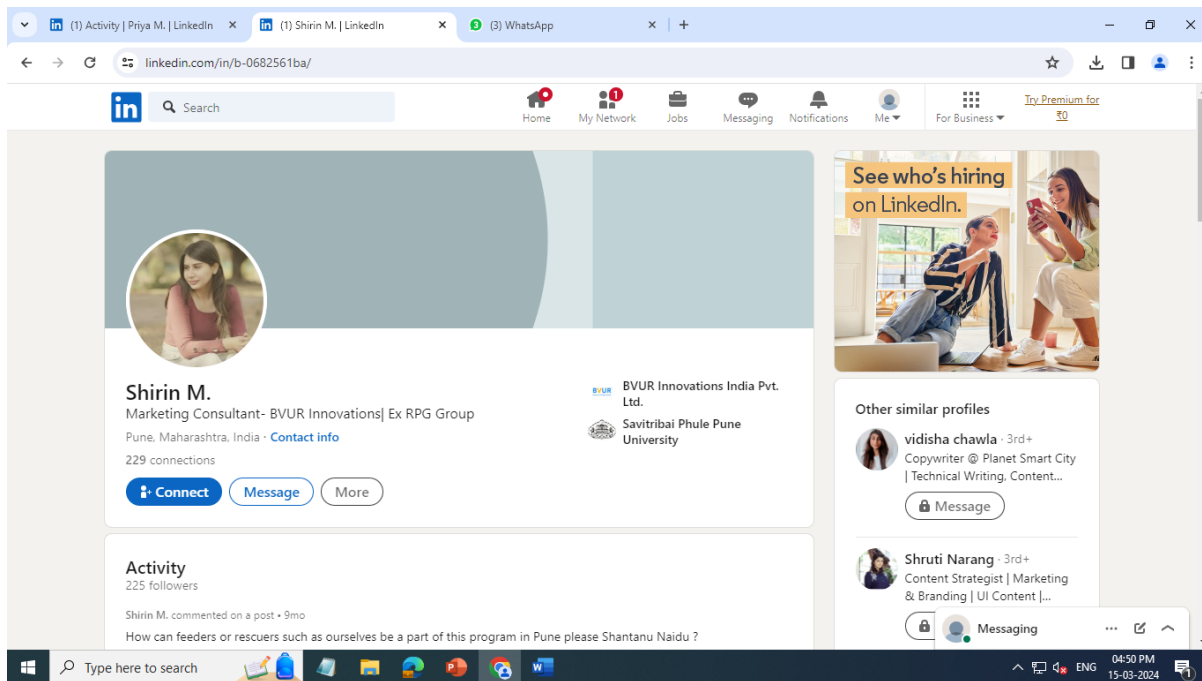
(1) Activity | Priya M. | LinkedIn
(1) Shirin M. | LinkedIn
(3) WhatsApp

linkedin.com/in/b-0682561ba/

in
Search
Home
1
My Network
Jobs
Messaging
Notifications
Me
For Business
Try Premium for ₹0

Shirin M.
Marketing Consultant- BVUR Innovations| Ex RPG Group
Pune, Maharashtra, India · Contact info
229 connections
Connect
Message
More

BVUR
BVUR Innovations India Pvt. Ltd.
Savitribai Phule Pune University

Activity
225 followers
Shirin M. commented on a post • 9mo
How can feeders or rescuers such as ourselves be a part of this program in Pune please Shantanu Naidu ?

See who's hiring on LinkedIn.

Other similar profiles
vidisha chawla · 3rd+
Copywriter @ Planet Smart City | Technical Writing, Content...
Message
Shruti Narang · 3rd+
Content Strategist | Marketing & Branding | UI Content |...
Messaging

Type here to search
ENG
04:50 PM
15-03-2024
1